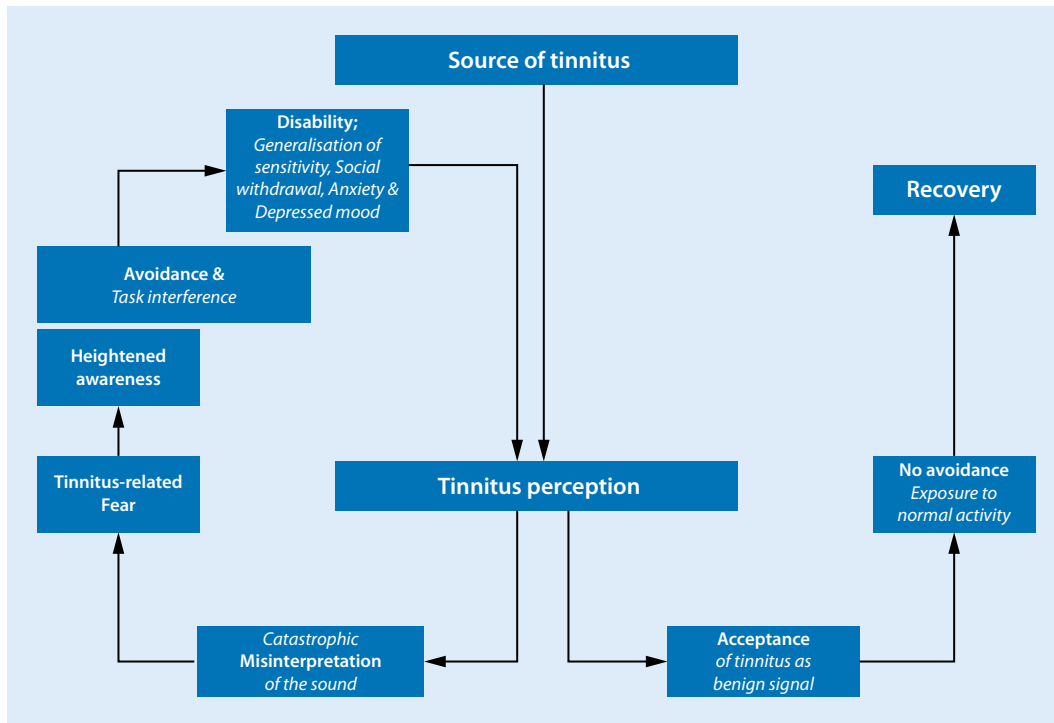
Source of tinnitus

Disability;
Generalisation of sensitivity, Social withdrawal, Anxiety & Depressed mood

Recovery

Avoidance &
Task interference

Heightened awareness

Tinnitus-related Fear

Tinnitus perception

No avoidance
Exposure to normal activity

Catastrophic
Misinterpretation
of the sound

Acceptance
of tinnitus as benign signal